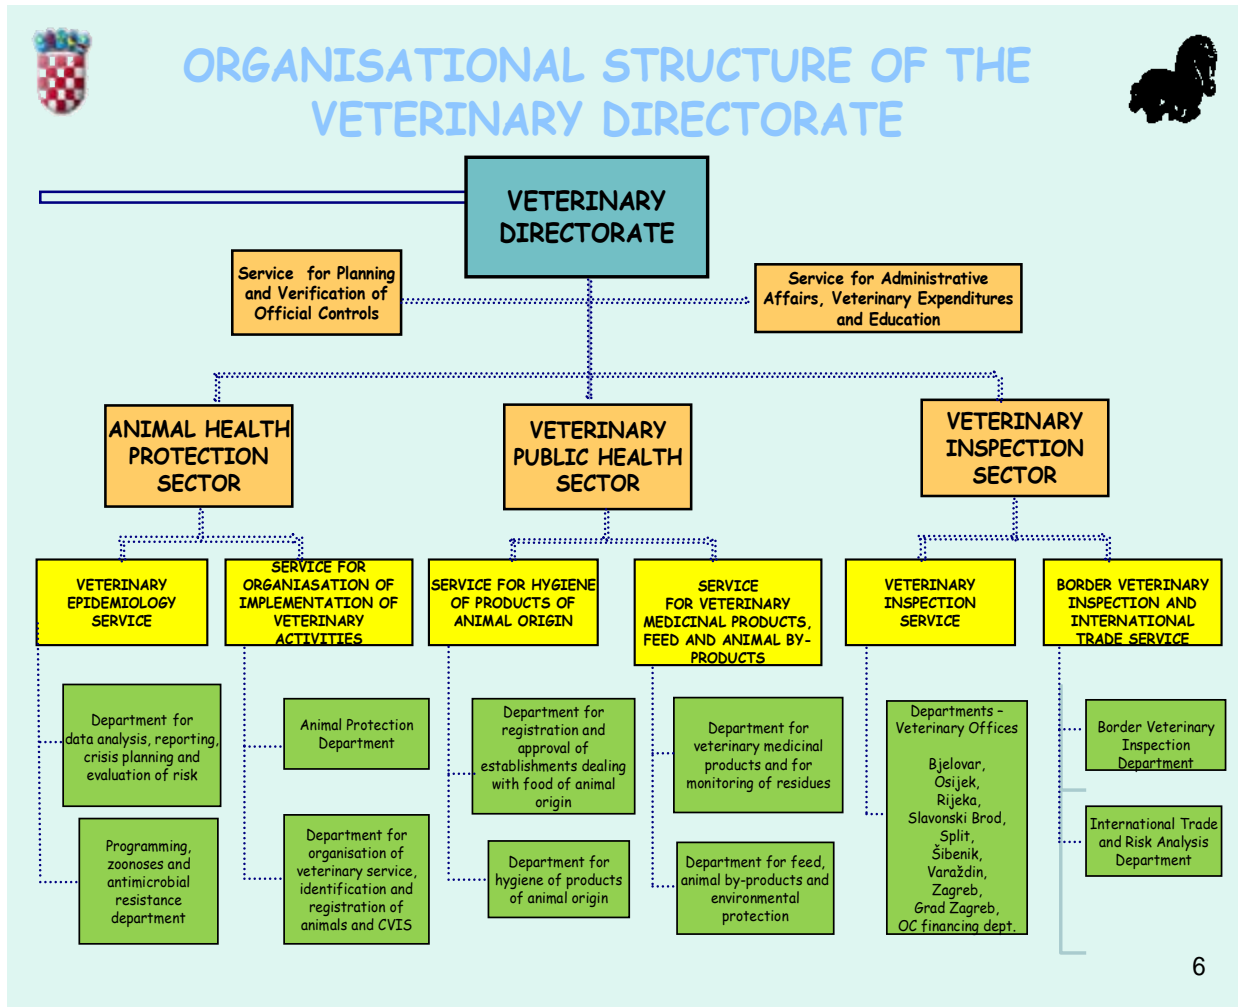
ORGANISATIONAL STRUCTURE OF THE VETERINARY DIRECTORATE

VETERINARY DIRECTORATE

Service for Planning and Verification of Official Controls

Service for Administrative Affairs, Veterinary Expenditures and Education

ANIMAL HEALTH PROTECTION SECTOR

VETERINARY PUBLIC HEALTH SECTOR

VETERINARY INSPECTION SECTOR

VETERINARY EPIDEMIOLOGY SERVICE

SERVICE FOR ORGANIASATION OF IMPLEMENTATION OF VETERINARY ACTIVITIES

SERVICE FOR HYGIENE OF PRODUCTS OF ANIMAL ORIGIN

SERVICE FOR VETERINARY MEDICINAL PRODUCTS, FEED AND ANIMAL BY-PRODUCTS

VETERINARY INSPECTION SERVICE

BORDER VETERINARY INSPECTION AND INTERNATIONAL TRADE SERVICE

Department for data analysis, reporting, crisis planning and evaluation of risk

Programming, zoonoses and antimicrobial resistance department

Animal Protection Department

Department for organisation of veterinary service, identification and registration of animals and CVIS

Department for registration and approval of establishments dealing with food of animal origin

Department for hygiene of products of animal origin

Department for veterinary medicinal products and for monitoring of residues

Department for feed, animal by-products and environmental protection

Departments – Veterinary Offices

Bjelovar, Osijek, Rijeka, Slavonski Brod, Split, Šibenik, Varaždin, Zagreb, Grad Zagreb, OC financing dept.

Border Veterinary Inspection Department

International Trade and Risk Analysis Department

6